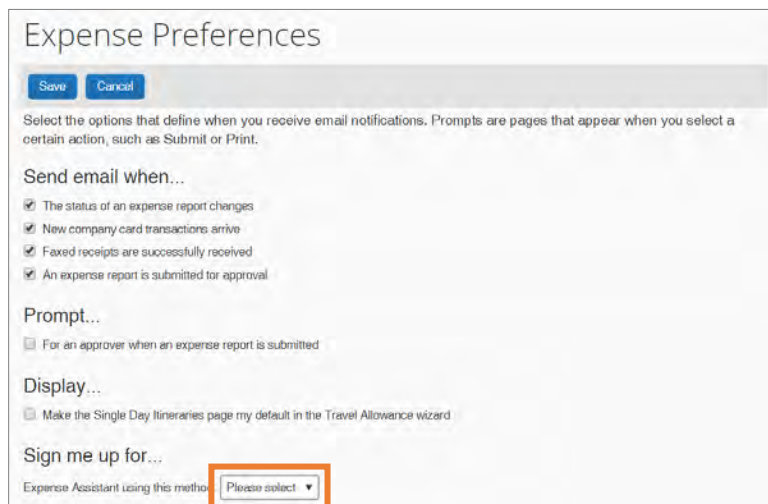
Expense Preferences

Save Cancel

Select the options that define when you receive email notifications. Prompts are pages that appear when you select a certain action, such as Submit or Print.

Send email when...

The status of an expense report changes

New company card transactions arrive

Faxed receipts are successfully received

An expense report is submitted for approval

Prompt...

For an approver when an expense report is submitted

Display...

Make the Single Day Itineraries page my default in the Travel Allowance wizard

Sign me up for...

Expense Assistant using this metho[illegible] Please select ▼